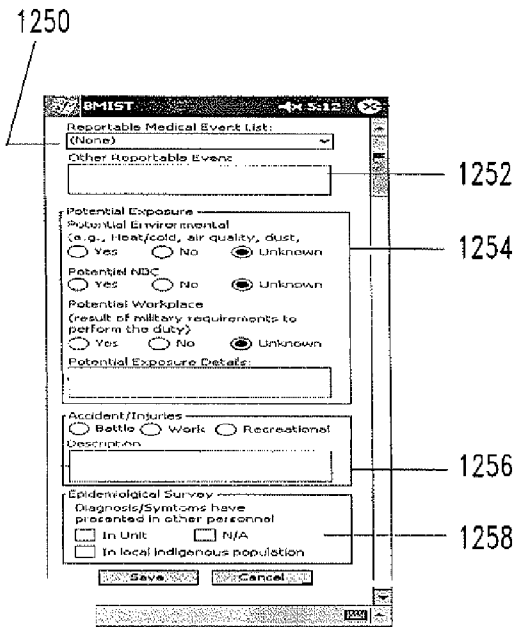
1250

BMIST 5:12

Reportable Medical Event List:
(None)

Other Reportable Event

1252

Potential Exposure
Potential Environmental
(e.g., Heat/cold, air quality, dust,
Yes No Unknown

1254

Potential NBC
Yes No Unknown

Potential Workplace
(result of military requirements to perform the duty)
Yes No Unknown

Potential Exposure Details:

Accident/Injuries
Battle Work Recreational
Description

1256

Epidemiological Survey
Diagnosis/Symtoms have presented in other personnel
In Unit N/A
In local indigenous population

1258

Save Cancel